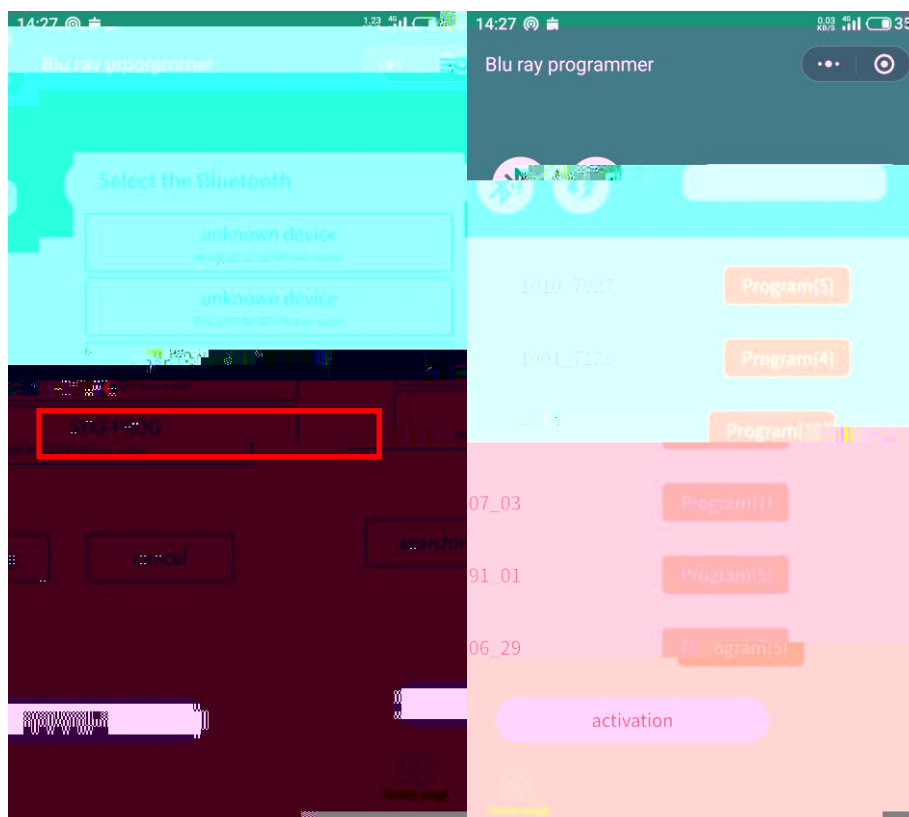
14:27
Blu ray programmer
Select the Bluetooth
unknown device
unknown device
CYG-HOG
cancel
search

14:27
Blu ray programmer
1010_7927
Program(5)
1001_7123
Program(4)
Program(1)
07_03
Program(1)
91_01
Program(5)
06_29
Program(5)
activation